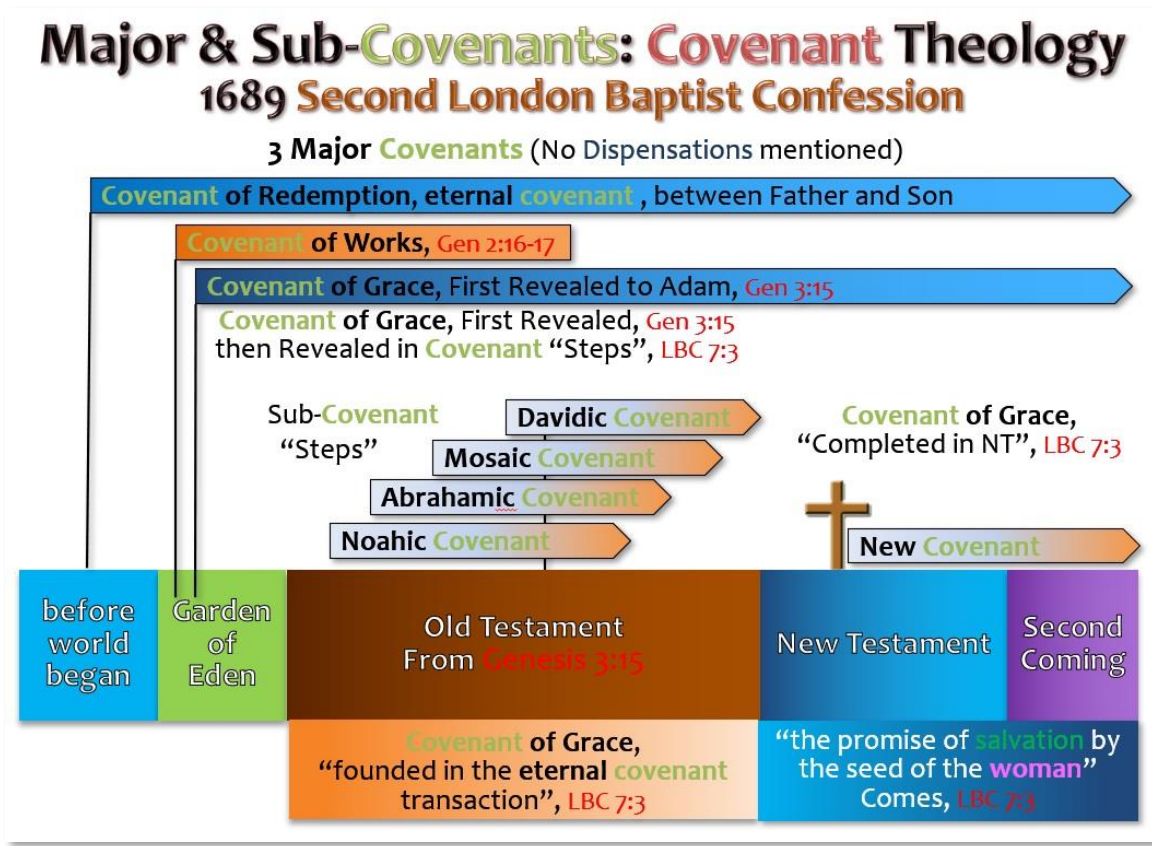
Major & Sub-Covenants: Covenant Theology
1689 Second London Baptist Confession

3 Major Covenants (No Dispensations mentioned)

Covenant of Redemption, eternal covenant , between Father and Son

Covenant of Works, Gen 2:16-17

Covenant of Grace, First Revealed to Adam, Gen 3:15

Covenant of Grace, First Revealed, Gen 3:15 then Revealed in Covenant "Steps", LBC 7:3

Sub-Covenant "Steps"

Davidic Covenant

Mosaic Covenant

Abrahamic Covenant

Noahic Covenant

Covenant of Grace, "Completed in NT", LBC 7:3

New Covenant

before world began

Garden of Eden

Old Testament From Genesis 3:15

New Testament

Second Coming

Covenant of Grace, "founded in the eternal covenant transaction", LBC 7:3

"the promise of salvation by the seed of the woman" Comes, LBC 7:3